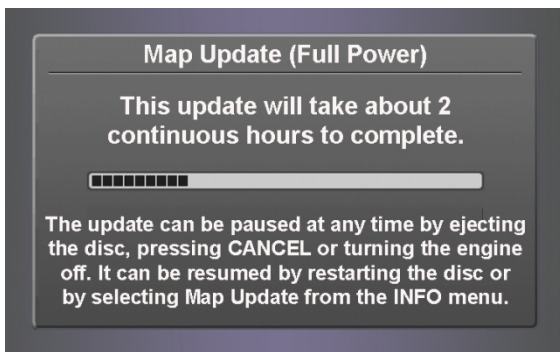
Map Update (Full Power)

This update will take about 2 continuous hours to complete.

The update can be paused at any time by ejecting the disc, pressing CANCEL or turning the engine off. It can be resumed by restarting the disc or by selecting Map Update from the INFO menu.